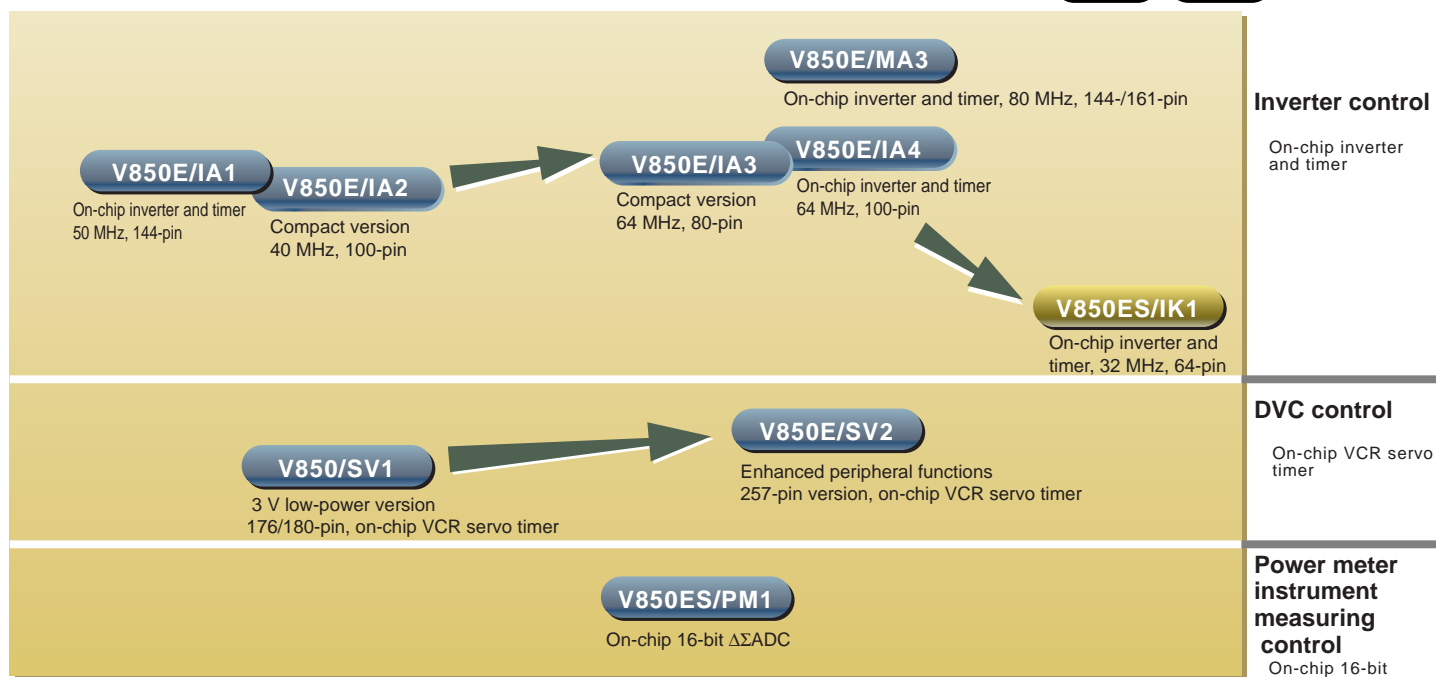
V850E/MA3
On-chip inverter and timer, 80 MHz, 144-/161-pin

V850E/IA1
On-chip inverter and timer 50 MHz, 144-pin

V850E/IA2
Compact version 40 MHz, 100-pin

V850E/IA3
Compact version 64 MHz, 80-pin

V850E/IA4
On-chip inverter and timer 64 MHz, 100-pin

V850ES/IK1
On-chip inverter and timer, 32 MHz, 64-pin

Inverter control

On-chip inverter and timer

V850/SV1
3 V low-power version 176/180-pin, on-chip VCR servo timer

V850E/SV2
Enhanced peripheral functions 257-pin version, on-chip VCR servo timer

DVC control

On-chip VCR servo timer

V850ES/PM1
On-chip 16-bit $\Delta\Sigma$ADC

Power meter instrument measuring control

On-chip 16-bit